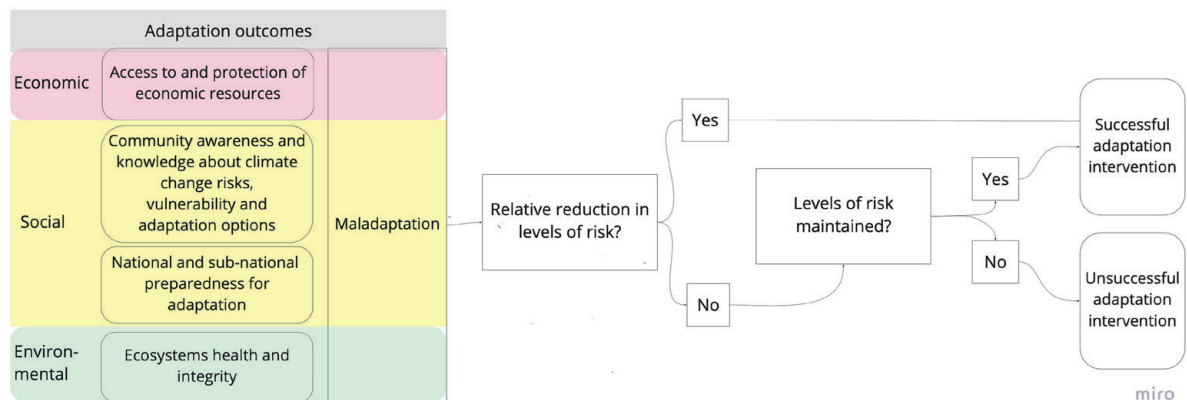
Adaptation outcomes

Economic

Access to and protection of economic resources

Social

Community awareness and knowledge about climate change risks, vulnerability and adaptation options

National and sub-national preparedness for adaptation

Environmental

Ecosystems health and integrity

Maladaptation

Relative reduction in levels of risk?

Yes

No

Levels of risk maintained?

Yes

No

Successful adaptation intervention

Unsuccessful adaptation intervention

miro